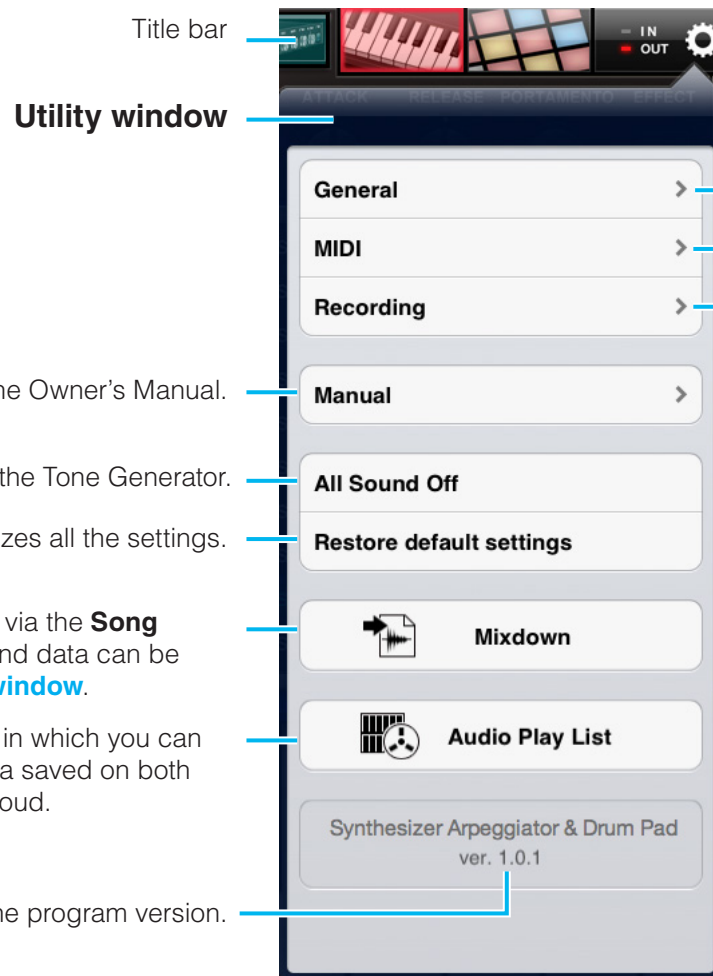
Title bar

IN
OUT

ATTACK RELEASE PORTAMENTO EFFECT

**Utility window**

General
MIDI
Recording

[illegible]he Owner's Manual.

Manual

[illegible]the Tone Generator.

All Sound Off

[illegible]zes all the settings.

Restore default settings

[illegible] via the **Song** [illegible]nd data can be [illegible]**window**.

Mixdown

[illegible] in which you can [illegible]a saved on both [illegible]oud.

Audio Play List

Synthesizer Arpeggiator & Drum Pad
ver. 1.0.1

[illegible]he program version.